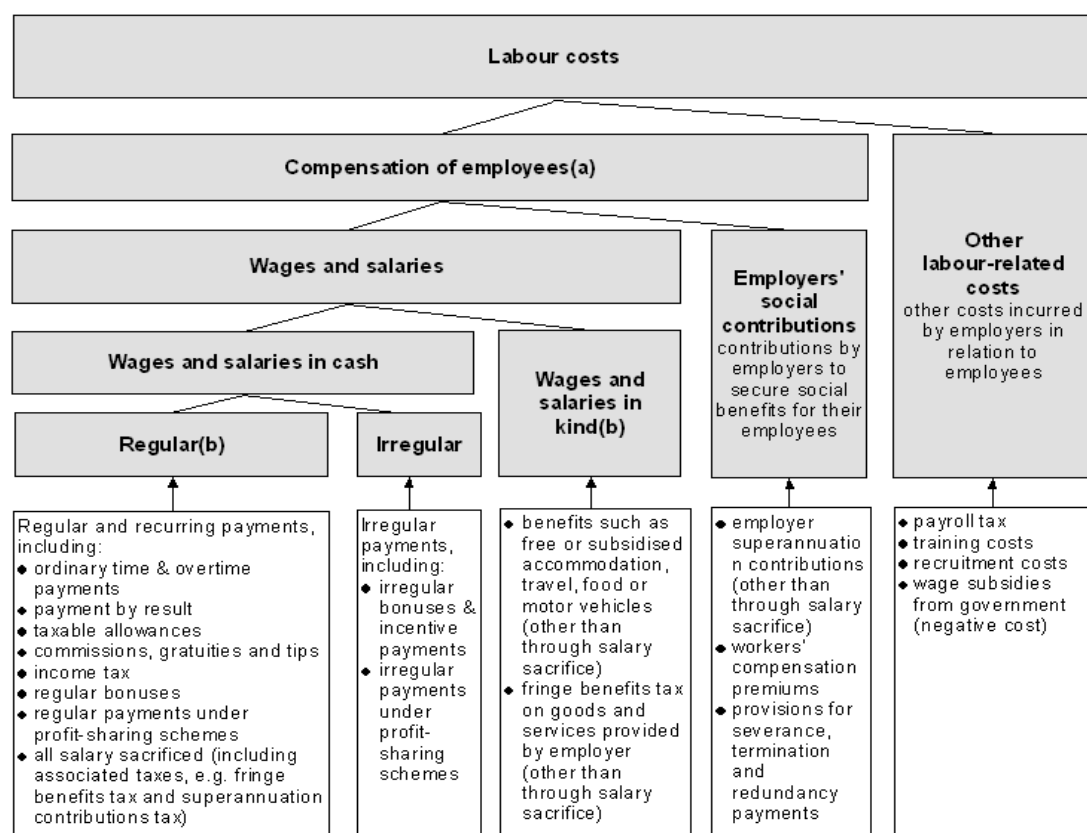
Labour costs

Compensation of employees(a)

Other labour-related costs
other costs incurred by employers in relation to employees

Wages and salaries

Employers' social contributions
contributions by employers to secure social benefits for their employees

Wages and salaries in cash

Wages and salaries in kind(b)

Regular(b)

Irregular

Regular and recurring payments, including:
- ordinary time & overtime payments
- payment by result
- taxable allowances
- commissions, gratuities and tips
- income tax
- regular bonuses
- regular payments under profit-sharing schemes
- all salary sacrificed (including associated taxes, e.g. fringe benefits tax and superannuation contributions tax)

Irregular payments, including:
- irregular bonuses & incentive payments
- irregular payments under profit-sharing schemes

- benefits such as free or subsidised accommodation, travel, food or motor vehicles (other than through salary sacrifice)
- fringe benefits tax on goods and services provided by employer (other than through salary sacrifice)

- employer superannuation contributions (other than through salary sacrifice)
- workers' compensation premiums
- provisions for severance, termination and redundancy payments

- payroll tax
- training costs
- recruitment costs
- wage subsidies from government (negative cost)